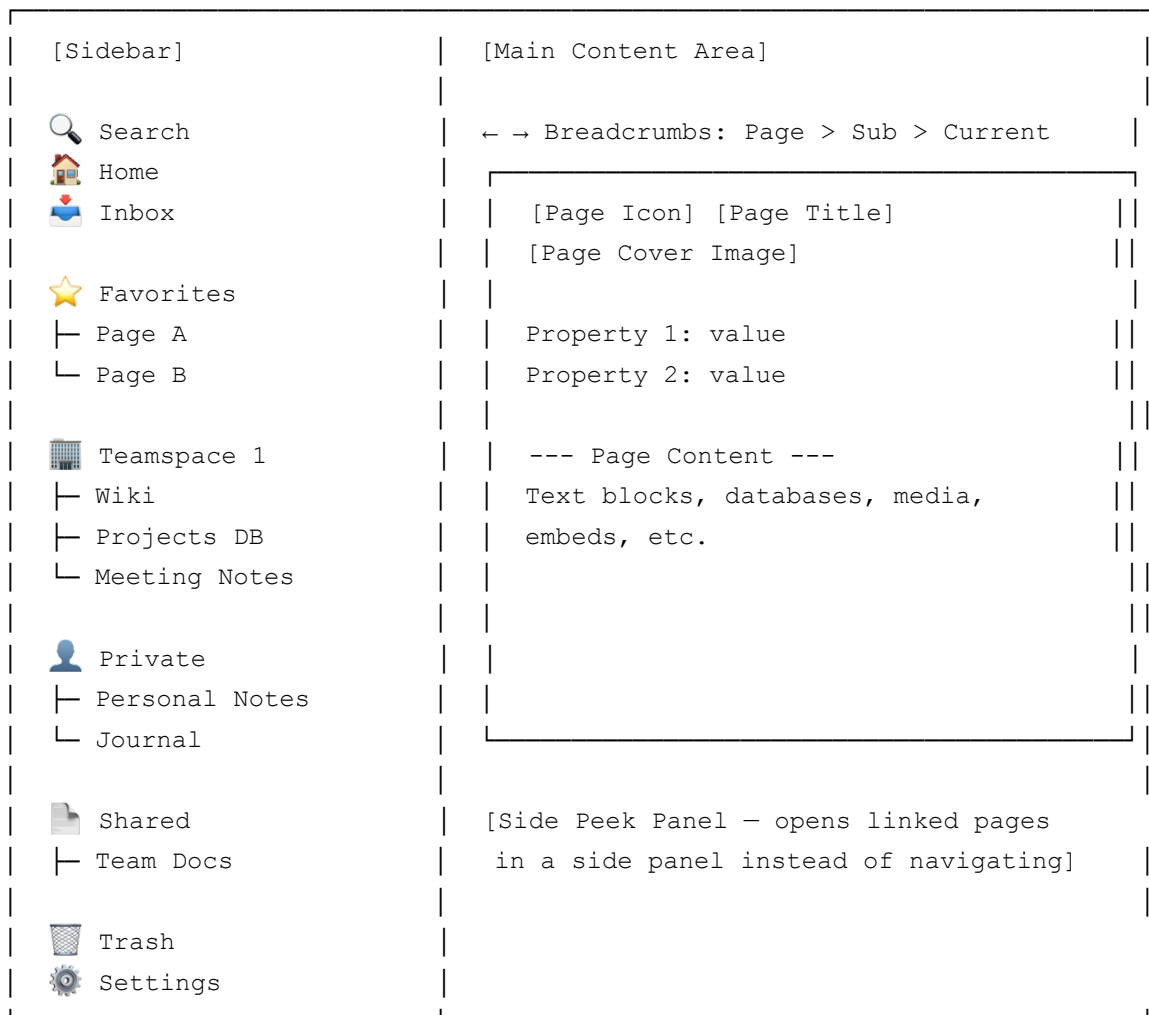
[Sidebar]

Search
Home
Inbox

Favorites
├─ Page A
└─ Page B

Teamspace 1
├─ Wiki
├─ Projects DB
└─ Meeting Notes

Private
├─ Personal Notes
└─ Journal

Shared
├─ Team Docs

Trash
Settings

[Main Content Area]

← → Breadcrumbs: Page > Sub > Current

[Page Icon] [Page Title]
[Page Cover Image]

Property 1: value
Property 2: value

--- Page Content ---
Text blocks, databases, media, embeds, etc.

[Side Peek Panel — opens linked pages in a side panel instead of navigating]